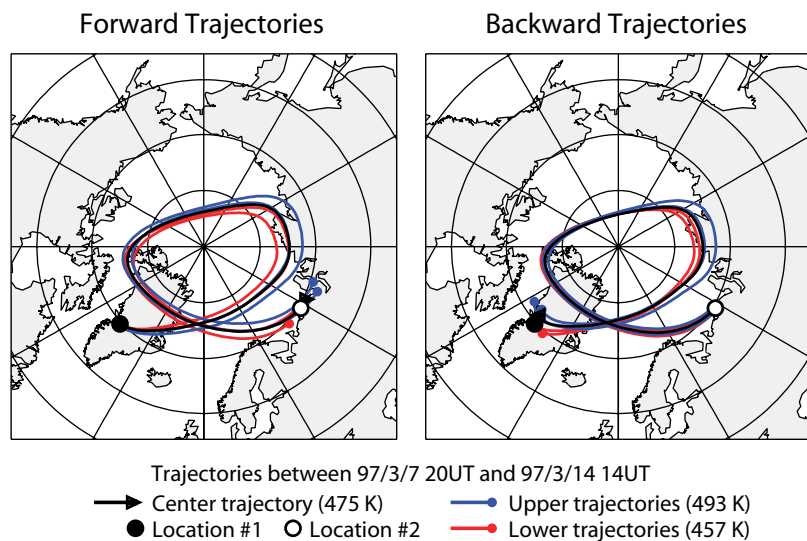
Forward Trajectories

Backward Trajectories

Trajectories between 97/3/7 20UT and 97/3/14 14UT

Center trajectory (475 K)

Location #1

Location #2

Upper trajectories (493 K)

Lower trajectories (457 K)